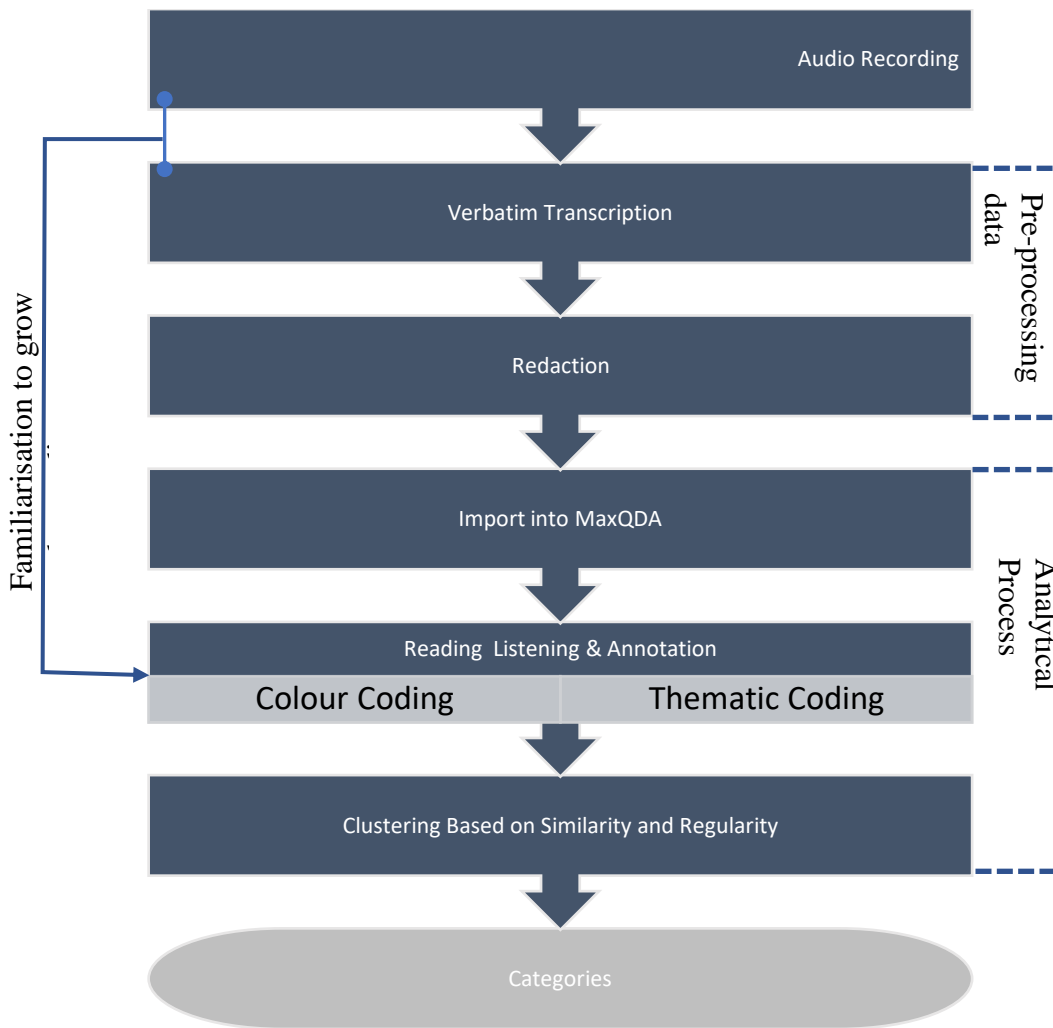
Audio Recording

Verbatim Transcription

Redaction

Import into MaxQDA

Reading Listening & Annotation

Colour Coding

Thematic Coding

Clustering Based on Similarity and Regularity

Categories

Familiarisation to grow

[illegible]

Pre-processing data

Analytical Process